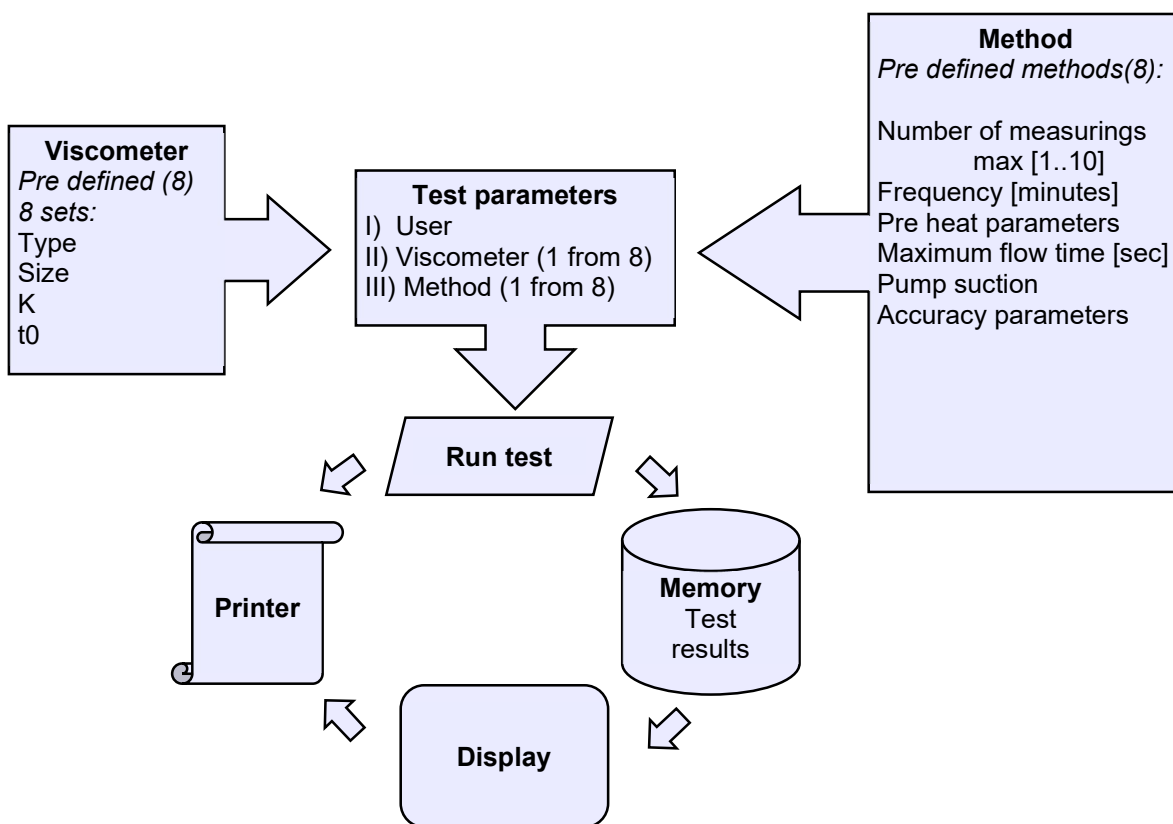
Viscometer
*Pre defined (8)*
*8 sets:*
Type
Size
K
t0

Test parameters
I) User
II) Viscometer (1 from 8)
III) Method (1 from 8)

Method
*Pre defined methods(8):*

Number of measurings max [1..10]
Frequency [minutes]
Pre heat parameters
Maximum flow time [sec]
Pump suction
Accuracy parameters

Run test

Printer

Memory
Test results

Display